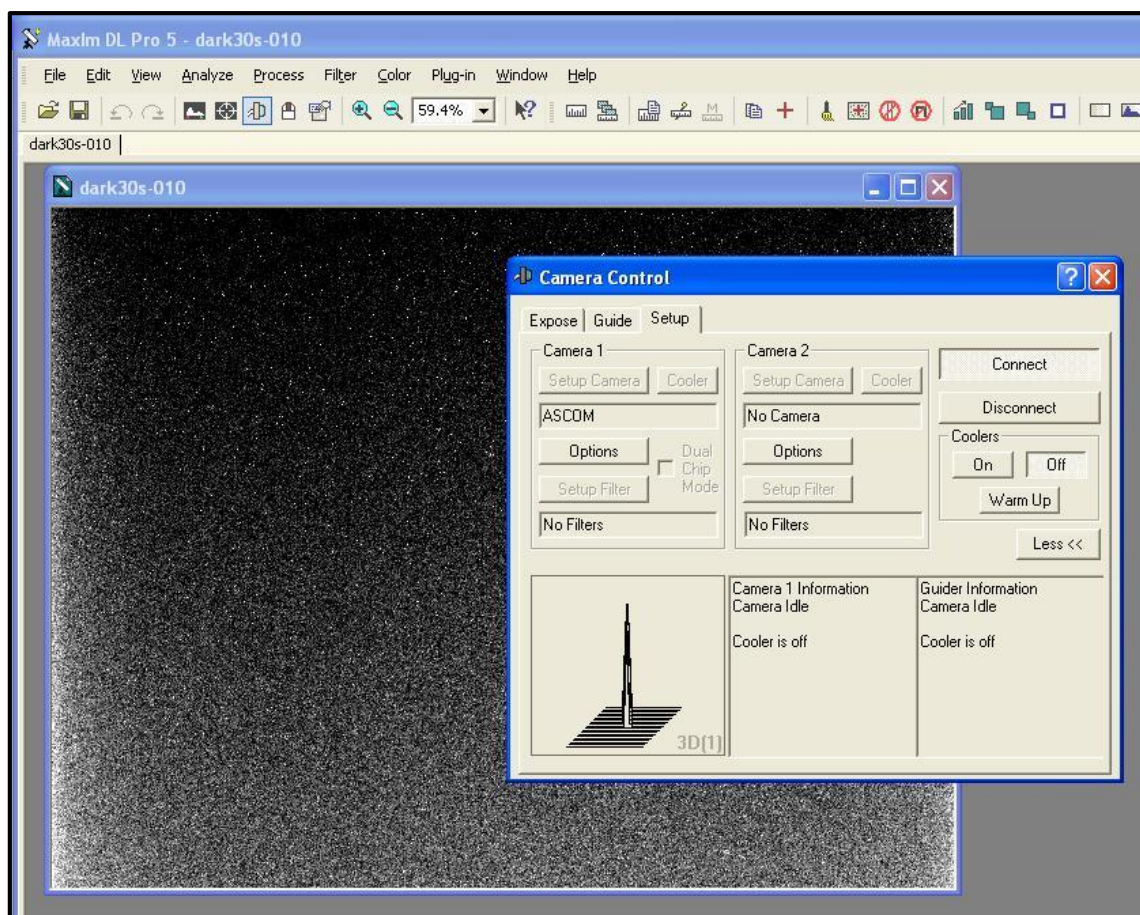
MaxIm DL Pro 5 - dark30s-010

File Edit View Analyze Process Filter Color Plug-in Window Help

59.4%

dark30s-010

dark30s-010

Camera Control

Expose Guide Setup

Camera 1
Setup Camera Cooler
ASCOM
Options
Dual Chip Mode
Setup Filter
No Filters

Camera 2
Setup Camera Cooler
No Camera
Options
Setup Filter
No Filters

Connect
Disconnect
Coolers
On Off
Warm Up
Less <<

3D[1]

Camera 1 Information
Camera Idle

Cooler is off

Guider Information
Camera Idle

Cooler is off